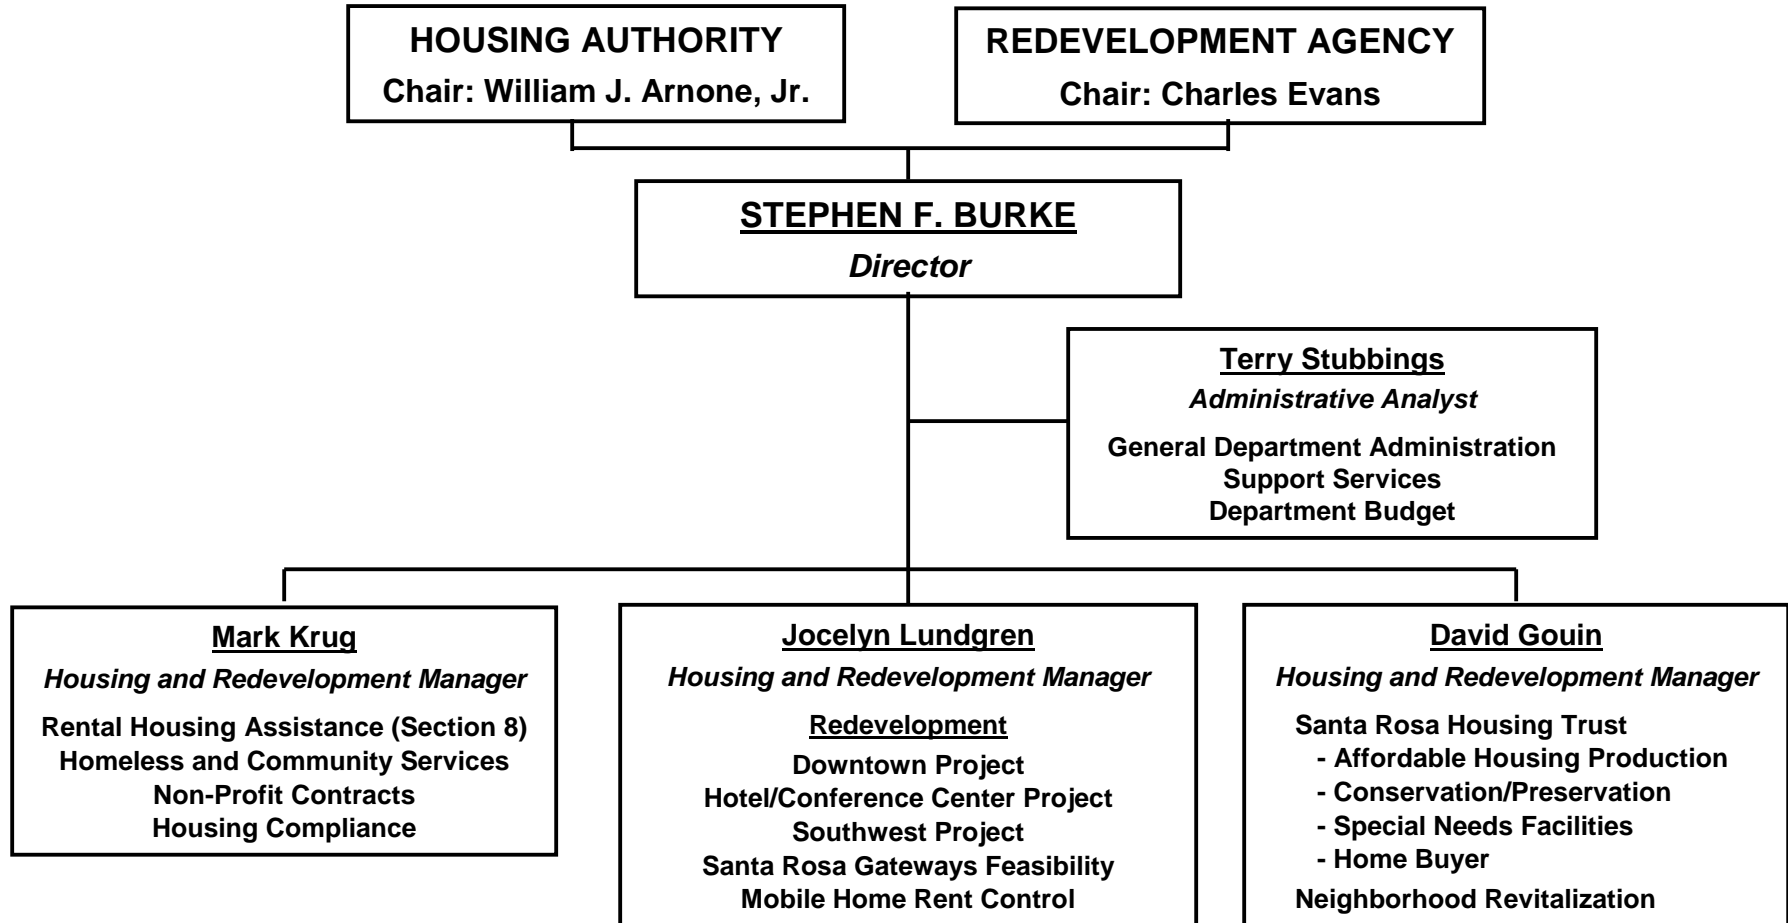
HOUSING AUTHORITY
Chair: William J. Arnone, Jr.

REDEVELOPMENT AGENCY
Chair: Charles Evans

STEPHEN F. BURKE
Director

Terry Stubbings
Administrative Analyst
General Department Administration
Support Services
Department Budget

Mark Krug
Housing and Redevelopment Manager
Rental Housing Assistance (Section 8)
Homeless and Community Services
Non-Profit Contracts
Housing Compliance

Jocelyn Lundgren
Housing and Redevelopment Manager
Redevelopment
Downtown Project
Hotel/Conference Center Project
Southwest Project
Santa Rosa Gateways Feasibility
Mobile Home Rent Control

David Gouin
Housing and Redevelopment Manager
Santa Rosa Housing Trust
- Affordable Housing Production
- Conservation/Preservation
- Special Needs Facilities
- Home Buyer
Neighborhood Revitalization